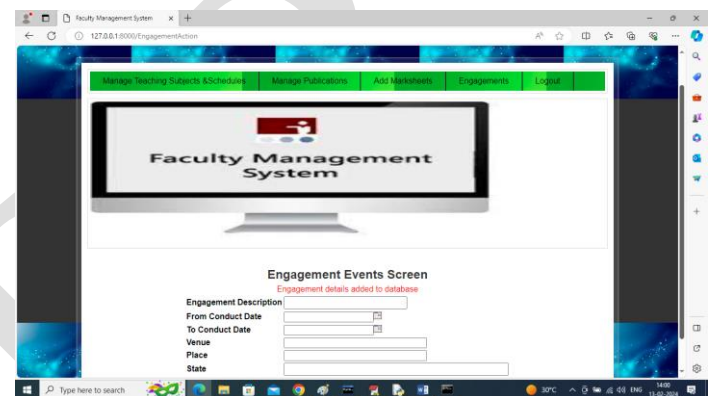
Faculty Management System × +

127.0.0.1:8000/EngagementAction

Manage Teaching Subjects &Schedules | Manage Publications | Add Marksheets | Engagements | Logout

Faculty Management System

Engagement Events Screen

Engagement details added to database

Engagement Description

From Conduct Date

To Conduct Date

Venue

Place

State

Type here to search

30°C ENG 14:00 13-02-2024